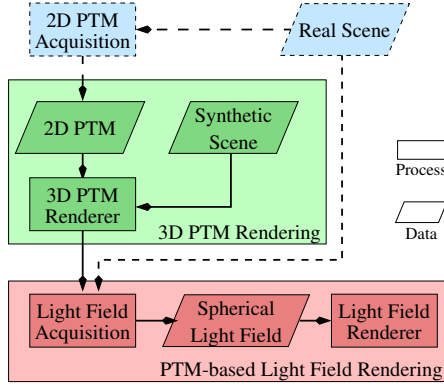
2D PTM Acquisition

Real Scene

2D PTM

Synthetic Scene

3D PTM Renderer

3D PTM Rendering

Process

Data

Light Field Acquisition

Spherical Light Field

Light Field Renderer

PTM-based Light Field Rendering